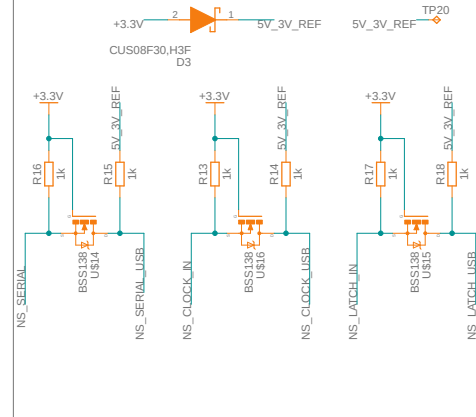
+3.3V
2
1
5V_3V_REF
CUS08F30,H3F
D3
5V_3V_REF
TP20
+3.3V
5V_3V_REF
R16
1k
R15
1k
BSS138
U$14
NS_SERIAL
NS_SERIAL_USB
+3.3V
5V_3V_REF
R13
1k
R14
1k
BSS138
U$16
NS_CLOCK_IN
NS_CLOCK_USB
+3.3V
5V_3V_REF
R17
1k
R18
1k
BSS138
U$15
NS_LATCH_IN
NS_LATCH_USB